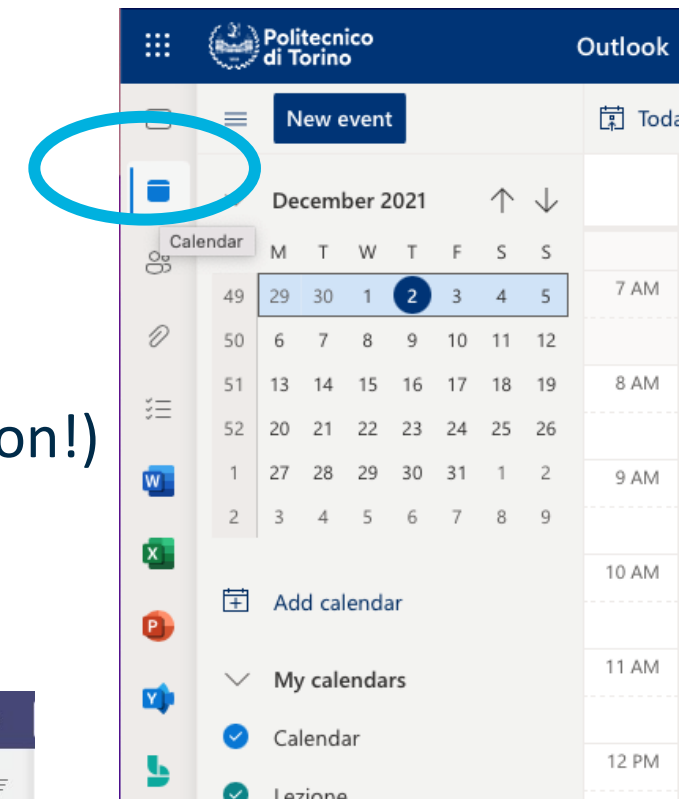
on!)

Politecnico di Torino

Outlook

New event

Toda

December 2021

Calendar

| | M | T | W | T | F | S | S |
|---|---|---|---|---|---|---|---|
| 49 | 29 | 30 | 1 | 2 | 3 | 4 | 5 |
| 50 | 6 | 7 | 8 | 9 | 10 | 11 | 12 |
| 51 | 13 | 14 | 15 | 16 | 17 | 18 | 19 |
| 52 | 20 | 21 | 22 | 23 | 24 | 25 | 26 |
| 1 | 27 | 28 | 29 | 30 | 31 | 1 | 2 |
| 2 | 3 | 4 | 5 | 6 | 7 | 8 | 9 |

7 AM

8 AM

9 AM

10 AM

11 AM

12 PM

Add calendar

My calendars

Calendar

Lezione